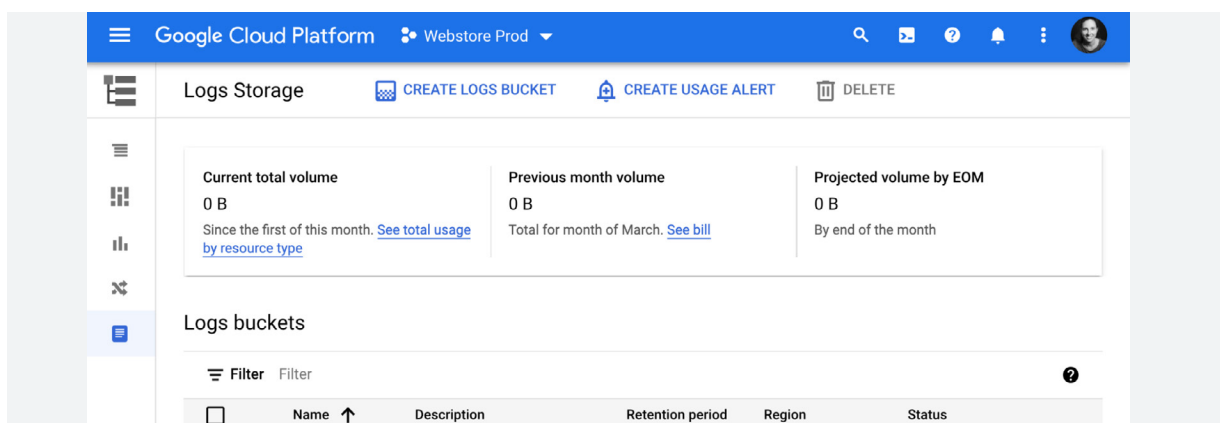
Google Cloud Platform Webstore Prod

Logs Storage CREATE LOGS BUCKET CREATE USAGE ALERT DELETE

Current total volume
0 B
Since the first of this month. See total usage by resource type

Previous month volume
0 B
Total for month of March. See bill

Projected volume by EOM
0 B
By end of the month

Logs buckets

Filter Filter

| | Name ↑ | Description | Retention period | Region | Status |
|---|---|---|---|---|---|